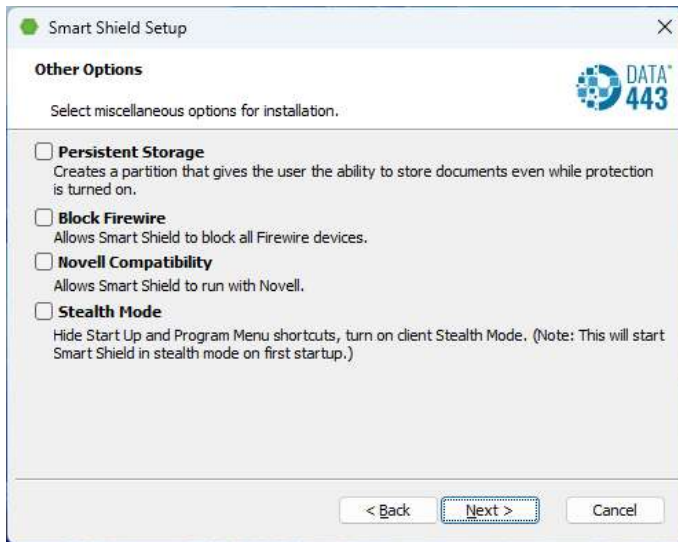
Smart Shield Setup

×

Other Options

Select miscellaneous options for installation.

DATA 443

Persistent Storage
Creates a partition that gives the user the ability to store documents even while protection is turned on.

Block Firewire
Allows Smart Shield to block all Firewire devices.

Novell Compatibility
Allows Smart Shield to run with Novell.

Stealth Mode
Hide Start Up and Program Menu shortcuts, turn on client Stealth Mode. (Note: This will start Smart Shield in stealth mode on first startup.)

< Back

Next >

Cancel